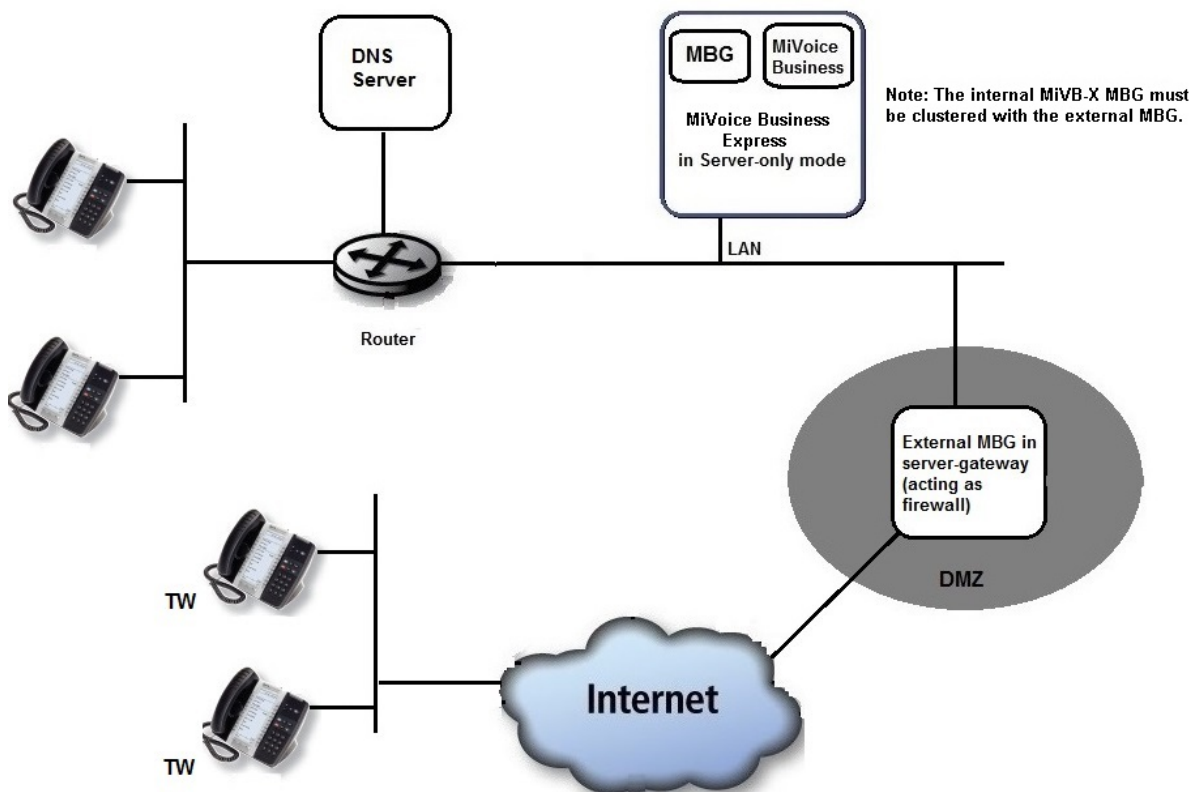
DNS Server

MBG

MiVoice Business

MiVoice Business Express in Server-only mode

Note: The internal MiVB-X MBG must be clustered with the external MBG.

LAN

Router

External MBG in server-gateway (acting as firewall)

DMZ

TW

TW

Internet